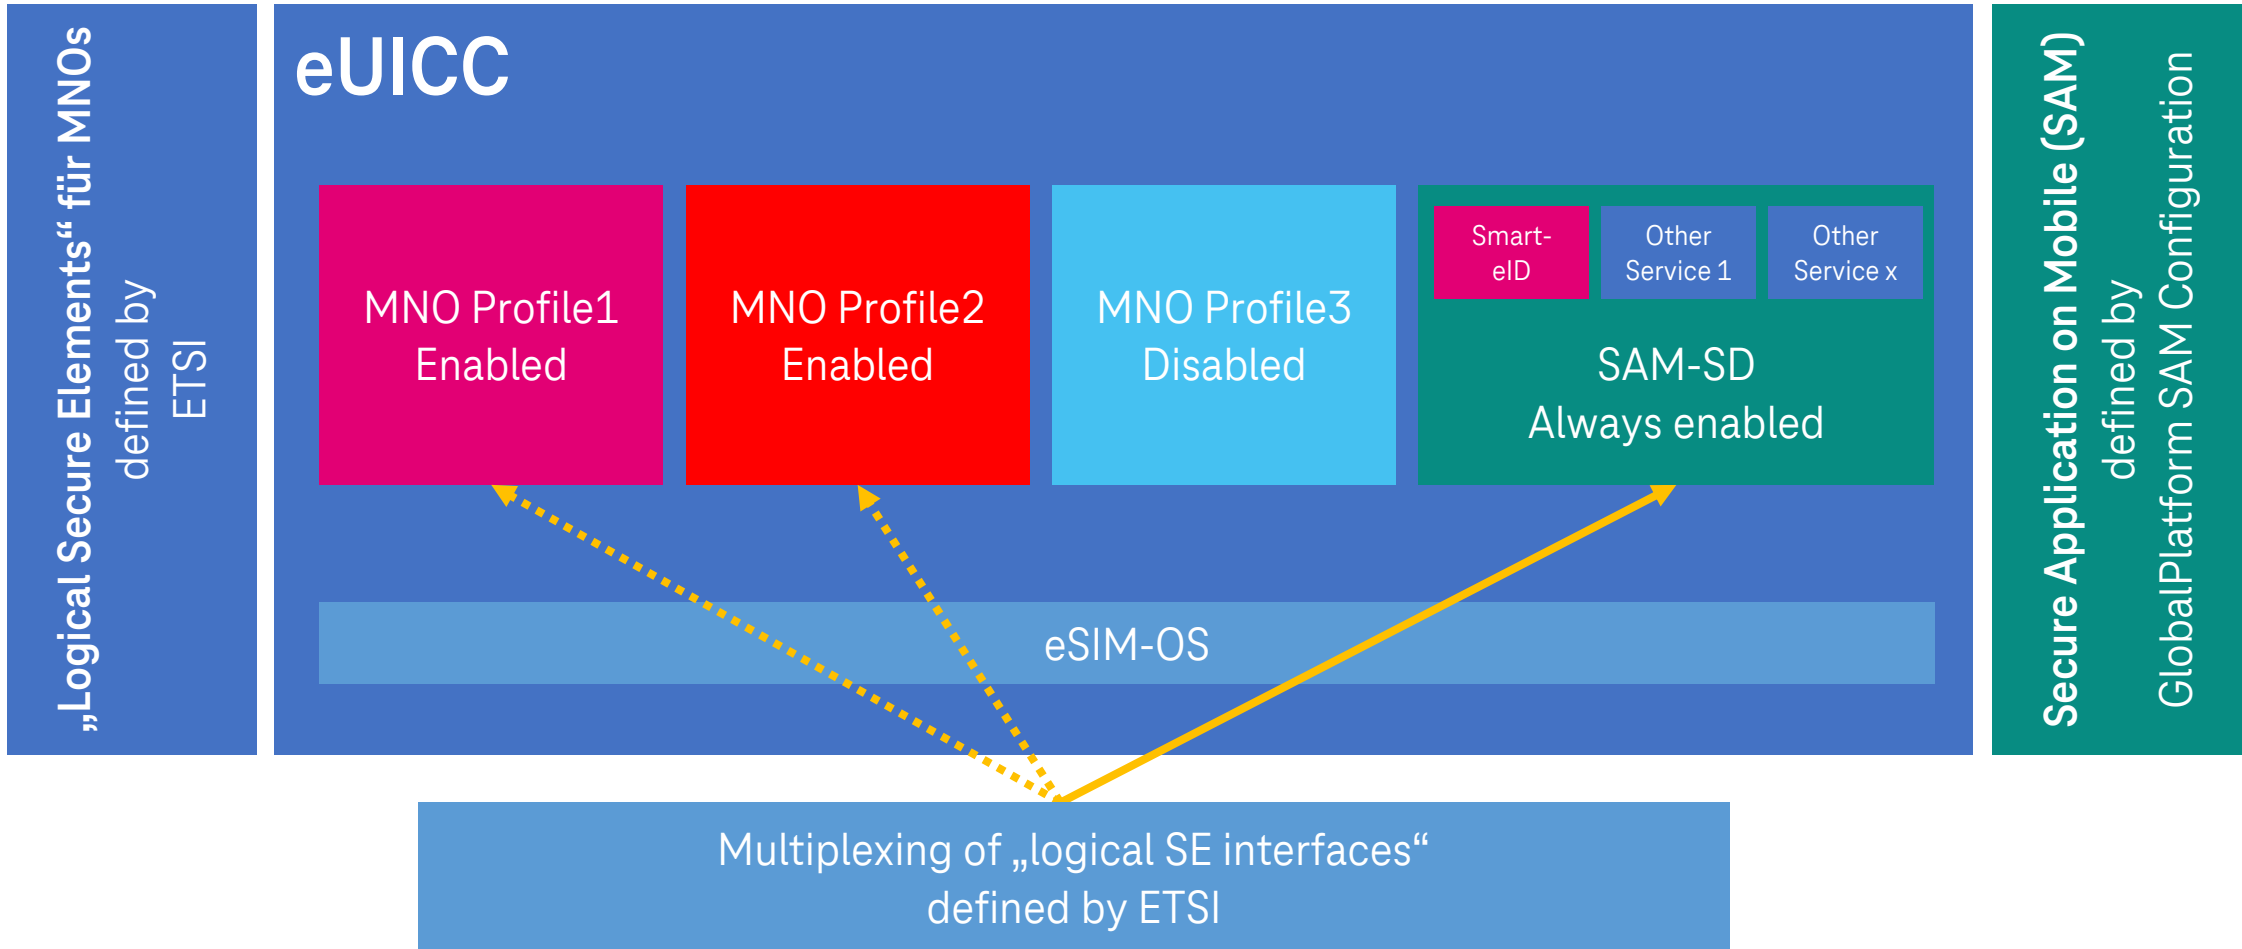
„Logical Secure Elements“ für MNOs
defined by
ETSI

eUICC

MNO Profile1
Enabled

MNO Profile2
Enabled

MNO Profile3
Disabled

Smart-eID

Other Service 1

Other Service x

SAM-SD
Always enabled

eSIM-OS

Secure Application on Mobile (SAM)
defined by
GlobalPlatform SAM Configuration

Multiplexing of „logical SE interfaces“
defined by ETSI